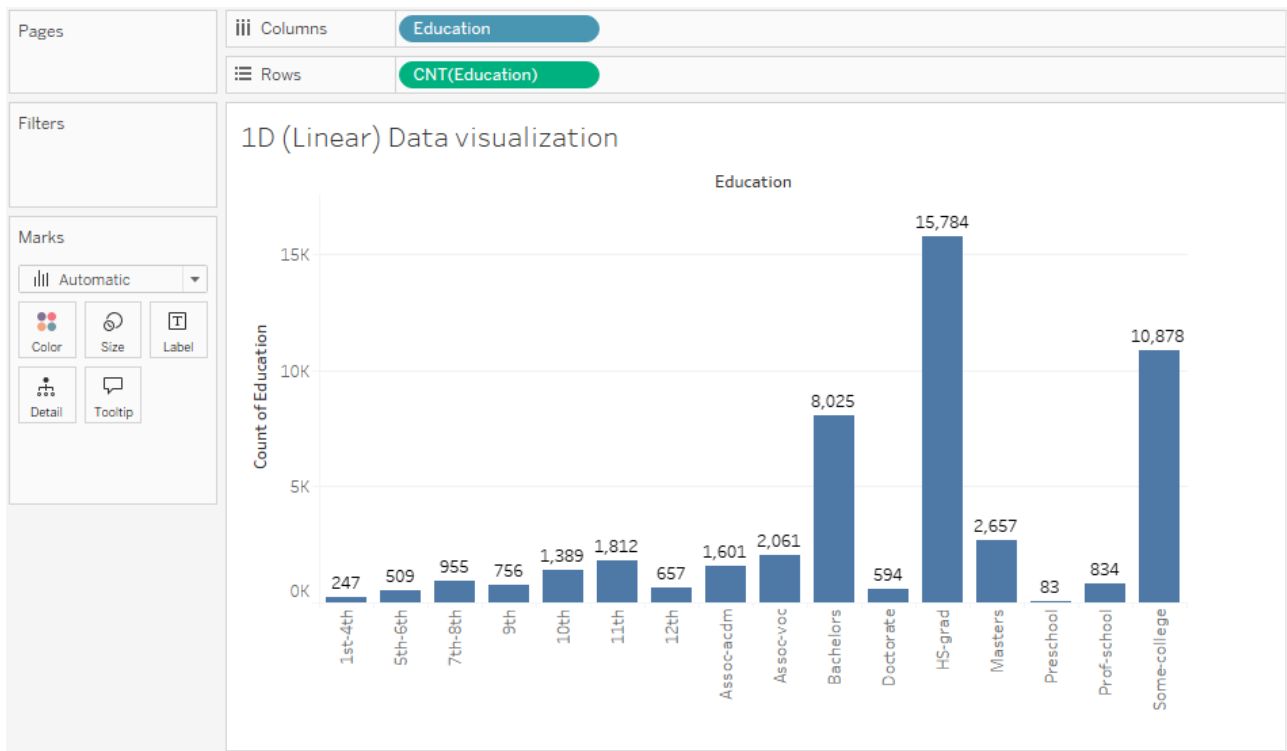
Pages

Columns Education

Rows CNT(Education)

Filters

Marks

Automatic

Color Size Label

Detail Tooltip

1D (Linear) Data visualization

Education

Count of Education

15K
10K
5K
0K

247 509 955 756 1,389 1,812 657 1,601 2,061 8,025 594 15,784 2,657 83 834 10,878

1st-4th 5th-6th 7th-8th 9th 10th 11th 12th Assoc-acdm Assoc-voc Bachelors Doctorate HS-grad Masters Preschool Prof-school Some-college